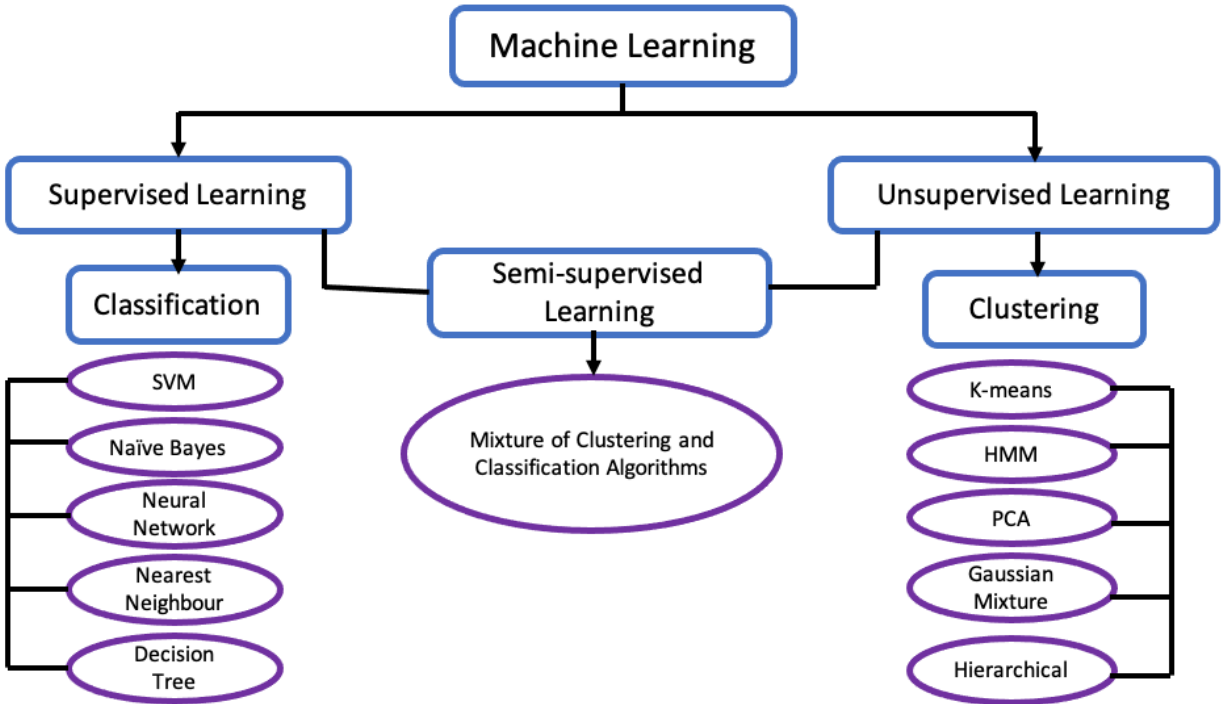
Machine Learning

Supervised Learning

Unsupervised Learning

Classification

Semi-supervised Learning

Clustering

SVM

Naïve Bayes

Neural Network

Nearest Neighbour

Decision Tree

Mixture of Clustering and Classification Algorithms

K-means

HMM

PCA

Gaussian Mixture

Hierarchical